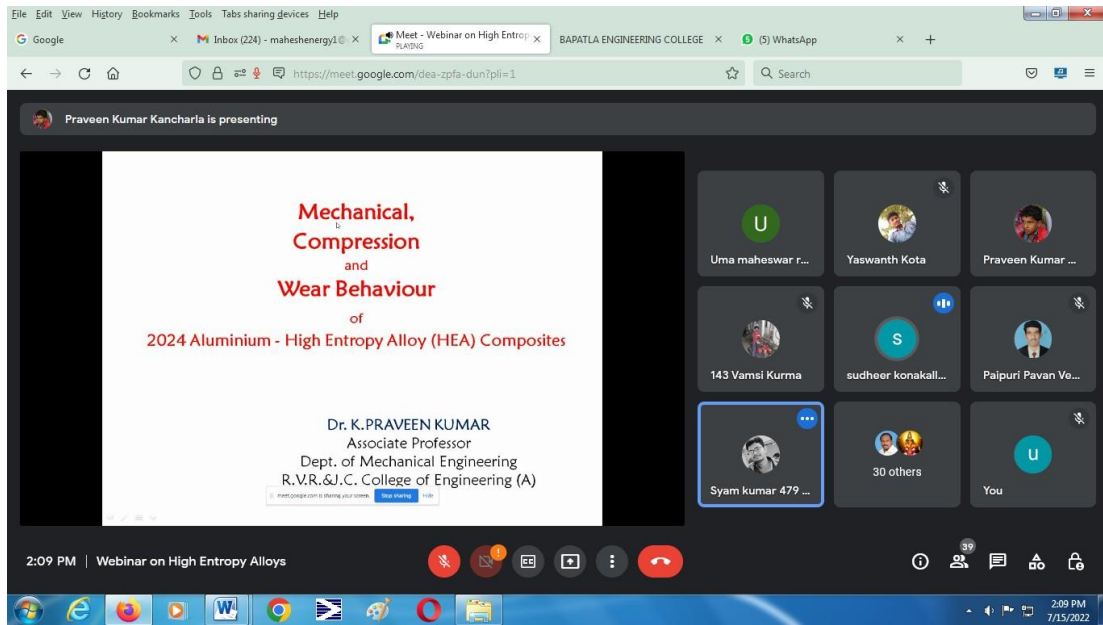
File Edit View History Bookmarks Tools Tabs sharing devices Help

Google ×
Inbox (224) - maheshenergy1@ ×
Meet - Webinar on High Entrop ×
PLAYING
BAPATLA ENGINEERING COLLEGE ×
(5) WhatsApp ×
+

https://meet.google.com/dea-zpfa-dun?pli=1
Search

Praveen Kumar Kancharla is presenting

Mechanical,
Compression
and
Wear Behaviour
of
2024 Aluminium - High Entropy Alloy (HEA) Composites

Dr. K.PRAVEEN KUMAR
Associate Professor
Dept. of Mechanical Engineering
R.V.R.&J.C. College of Engineering (A)

meet.google.com is sharing your screen. Stop sharing Hide

U
Uma maheswar r...
Yaswanth Kota
Praveen Kumar ...
143 Vamsi Kurma
S
sudheer konakall...
Paipuri Pavan Ve...
Syam kumar 479 ...
30 others
U
You

2:09 PM | Webinar on High Entropy Alloys

39

2:09 PM
7/15/2022